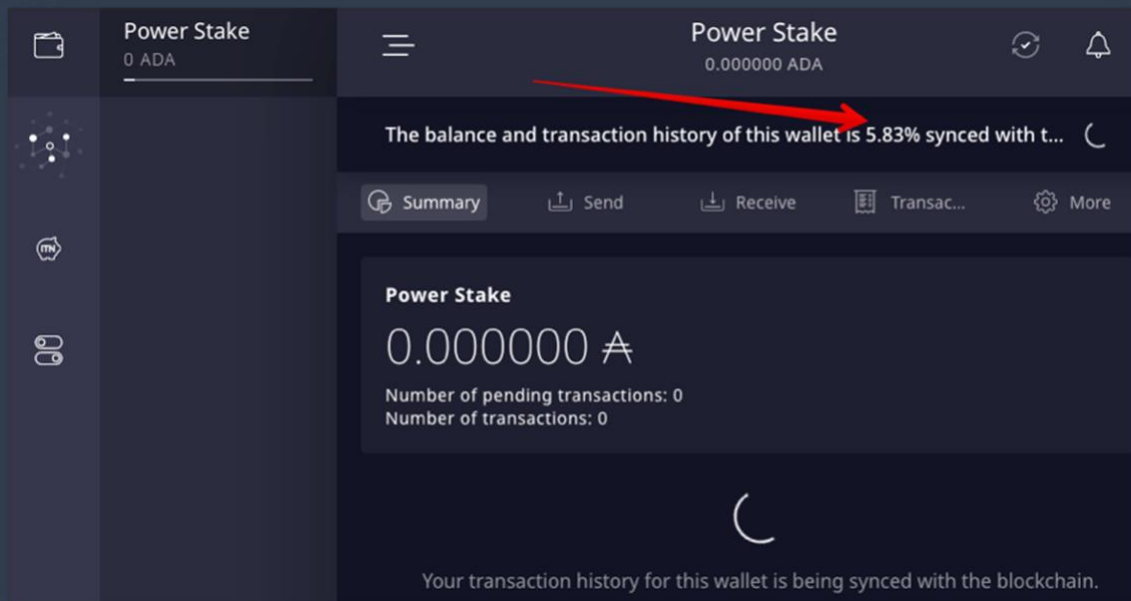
Power Stake
0 ADA

ITN

Power Stake
0.000000 ADA

The balance and transaction history of this wallet is 5.83% synced with t...

Summary
Send
Receive
Transac...
More

Power Stake
0.000000 ₳
Number of pending transactions: 0
Number of transactions: 0

Your transaction history for this wallet is being synced with the blockchain.